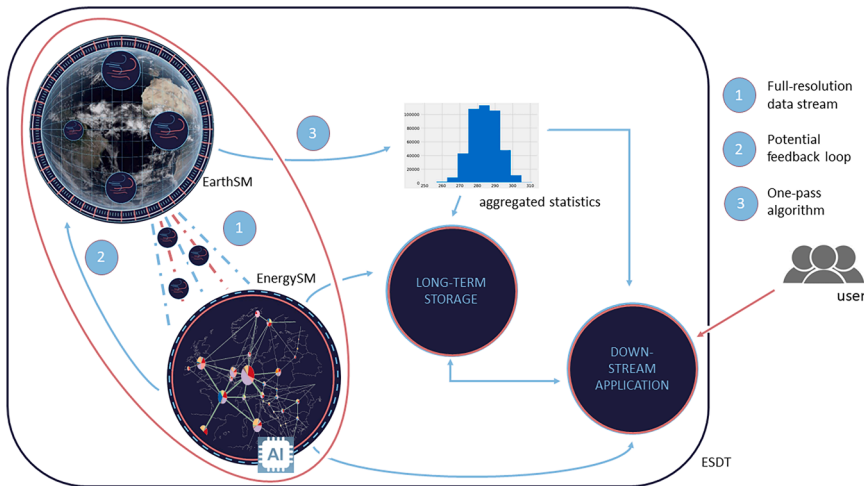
EarthSM

3

1

2

EnergySM

AI

100000
80000
60000
40000
20000
0
250 260 270 280 290 300 310

aggregated statistics

LONG-TERM STORAGE

DOWN-STREAM APPLICATION

ESDT

1 Full-resolution data stream

2 Potential feedback loop

3 One-pass algorithm

user